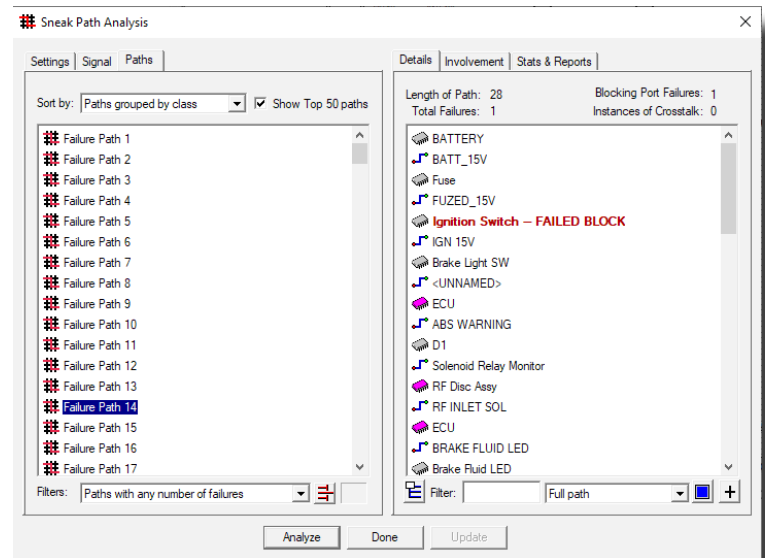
Sneak Path Analysis

Settings | Signal | Paths

Sort by: Paths grouped by class
Show Top 50 paths

Failure Path 1
Failure Path 2
Failure Path 3
Failure Path 4
Failure Path 5
Failure Path 6
Failure Path 7
Failure Path 8
Failure Path 9
Failure Path 10
Failure Path 11
Failure Path 12
Failure Path 13
Failure Path 14
Failure Path 15
Failure Path 16
Failure Path 17

Filters: Paths with any number of failures

Details | Involvement | Stats & Reports

Length of Path: 28
Total Failures: 1
Blocking Port Failures: 1
Instances of Crosstalk: 0

BATTERY
BATT_15V
Fuse
FUZED_15V
Ignition Switch -- FAILED BLOCK
IGN 15V
Brake Light SW
<UNNAMED>
ECU
ABS WARNING
D1
Solenoid Relay Monitor
RF Disc Assy
RF INLET SOL
ECU
BRAKE FLUID LED
Brake Fluid LED

Filter: Full path

Analyze | Done | Update